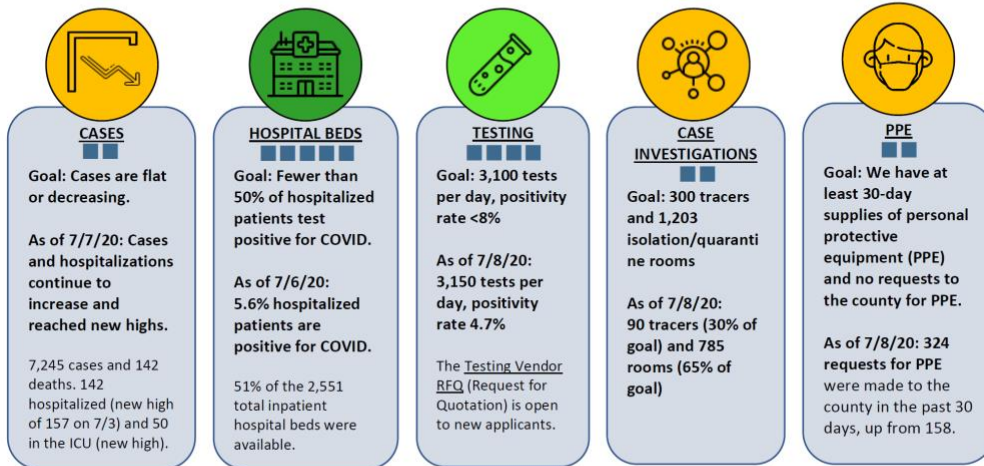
CASES

Goal: Cases are flat or decreasing.

As of 7/7/20: Cases and hospitalizations continue to increase and reached new highs.

7,245 cases and 142 deaths. 142 hospitalized (new high of 157 on 7/3) and 50 in the ICU (new high).

HOSPITAL BEDS

Goal: Fewer than 50% of hospitalized patients test positive for COVID.

As of 7/6/20: 5.6% hospitalized patients are positive for COVID.

51% of the 2,551 total inpatient hospital beds were available.

TESTING

Goal: 3,100 tests per day, positivity rate <8%

As of 7/8/20: 3,150 tests per day, positivity rate 4.7%

The Testing Vendor RFQ (Request for Quotation) is open to new applicants.

CASE INVESTIGATIONS

Goal: 300 tracers and 1,203 isolation/quarantine rooms

As of 7/8/20: 90 tracers (30% of goal) and 785 rooms (65% of goal)

PPE

Goal: We have at least 30-day supplies of personal protective equipment (PPE) and no requests to the county for PPE.

As of 7/8/20: 324 requests for PPE were made to the county in the past 30 days, up from 158.